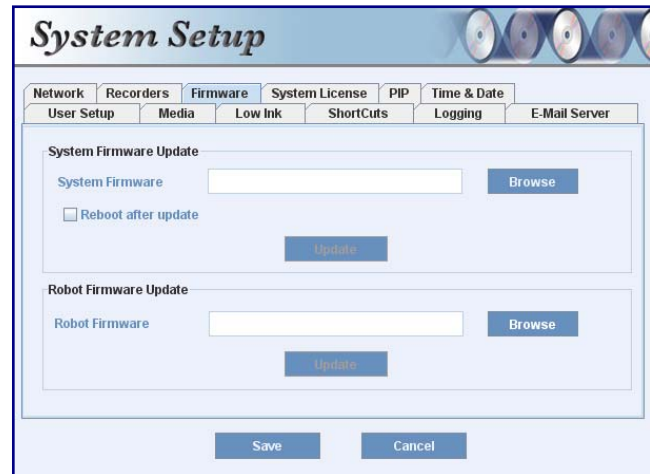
System Setup

Network | Recorders | Firmware | System License | PIP | Time & Date
User Setup | Media | Low Ink | ShortCuts | Logging | E-Mail Server

System Firmware Update
System Firmware
Browse
Reboot after update
Update

Robot Firmware Update
Robot Firmware
Browse
Update

Save
Cancel